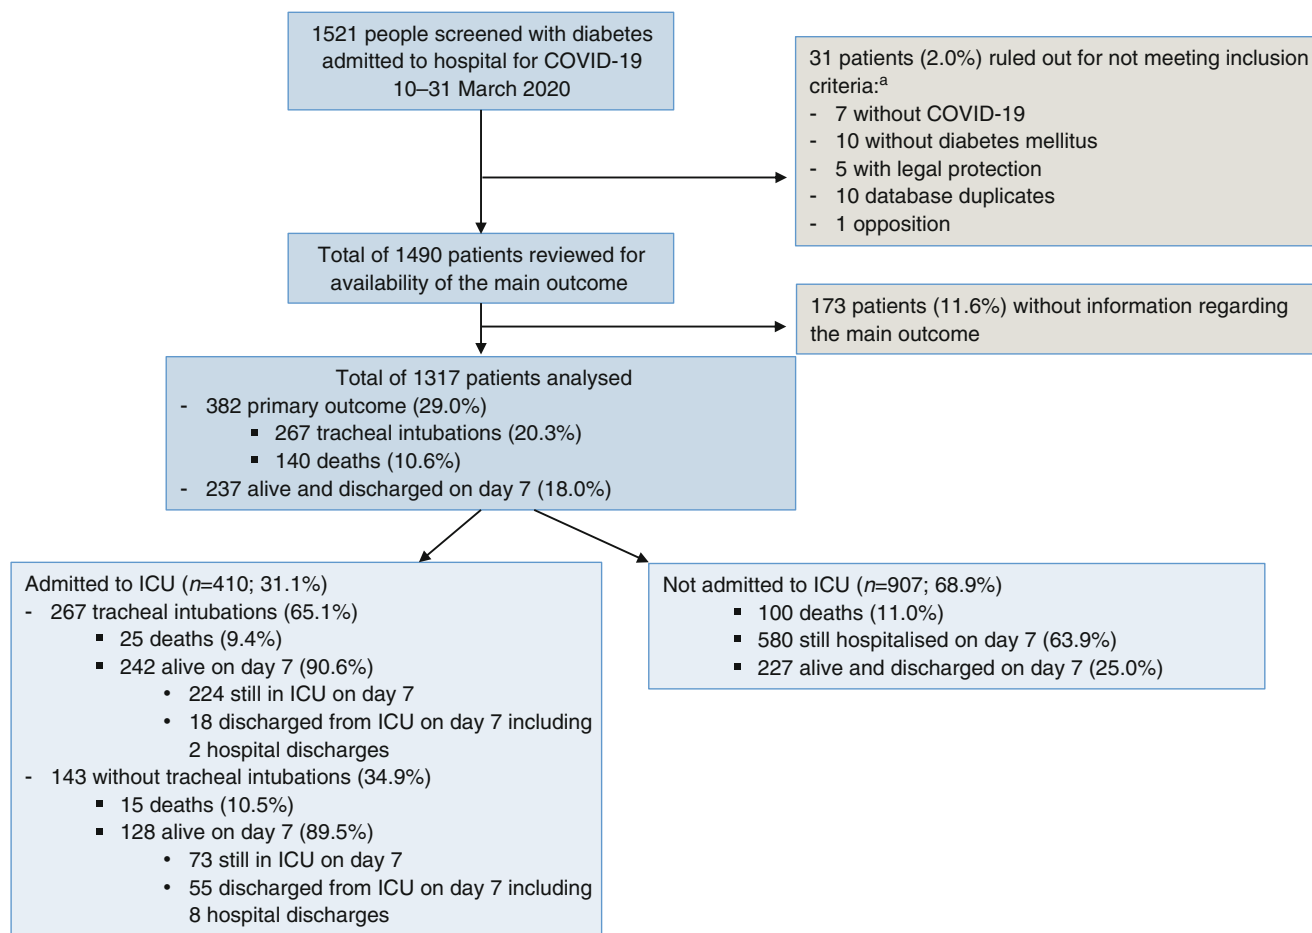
1521 people screened with diabetes admitted to hospital for COVID-19 10–31 March 2020

31 patients (2.0%) ruled out for not meeting inclusion criteria:$^{a}$
- 7 without COVID-19
- 10 without diabetes mellitus
- 5 with legal protection
- 10 database duplicates
- 1 opposition

Total of 1490 patients reviewed for availability of the main outcome

173 patients (11.6%) without information regarding the main outcome

Total of 1317 patients analysed
- 382 primary outcome (29.0%)
  ▪ 267 tracheal intubations (20.3%)
  ▪ 140 deaths (10.6%)
- 237 alive and discharged on day 7 (18.0%)

Admitted to ICU ($n$=410; 31.1%)
- 267 tracheal intubations (65.1%)
  ▪ 25 deaths (9.4%)
  ▪ 242 alive on day 7 (90.6%)
    • 224 still in ICU on day 7
    • 18 discharged from ICU on day 7 including 2 hospital discharges
- 143 without tracheal intubations (34.9%)
  ▪ 15 deaths (10.5%)
  ▪ 128 alive on day 7 (89.5%)
    • 73 still in ICU on day 7
    • 55 discharged from ICU on day 7 including 8 hospital discharges

Not admitted to ICU ($n$=907; 68.9%)
  ▪ 100 deaths (11.0%)
  ▪ 580 still hospitalised on day 7 (63.9%)
  ▪ 227 alive and discharged on day 7 (25.0%)